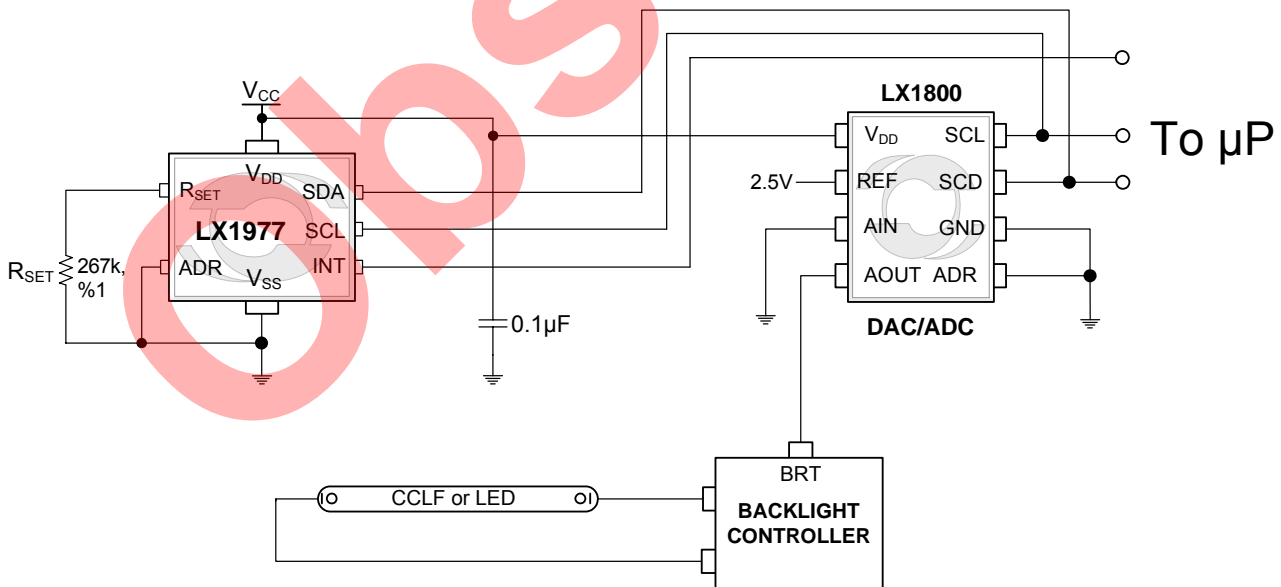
Obs

$V_{CC}$

$V_{DD}$

$R_{SET}$

SDA

LX1977

SCL

$R_{SET}$

267k, %1

ADR

INT

$V_{SS}$

0.1µF

LX1800

$V_{DD}$

SCL

To µP

2.5V

REF

SCD

AIN

GND

AOUT

ADR

DAC/ADC

BRT

CCLF or LED

BACKLIGHT CONTROLLER